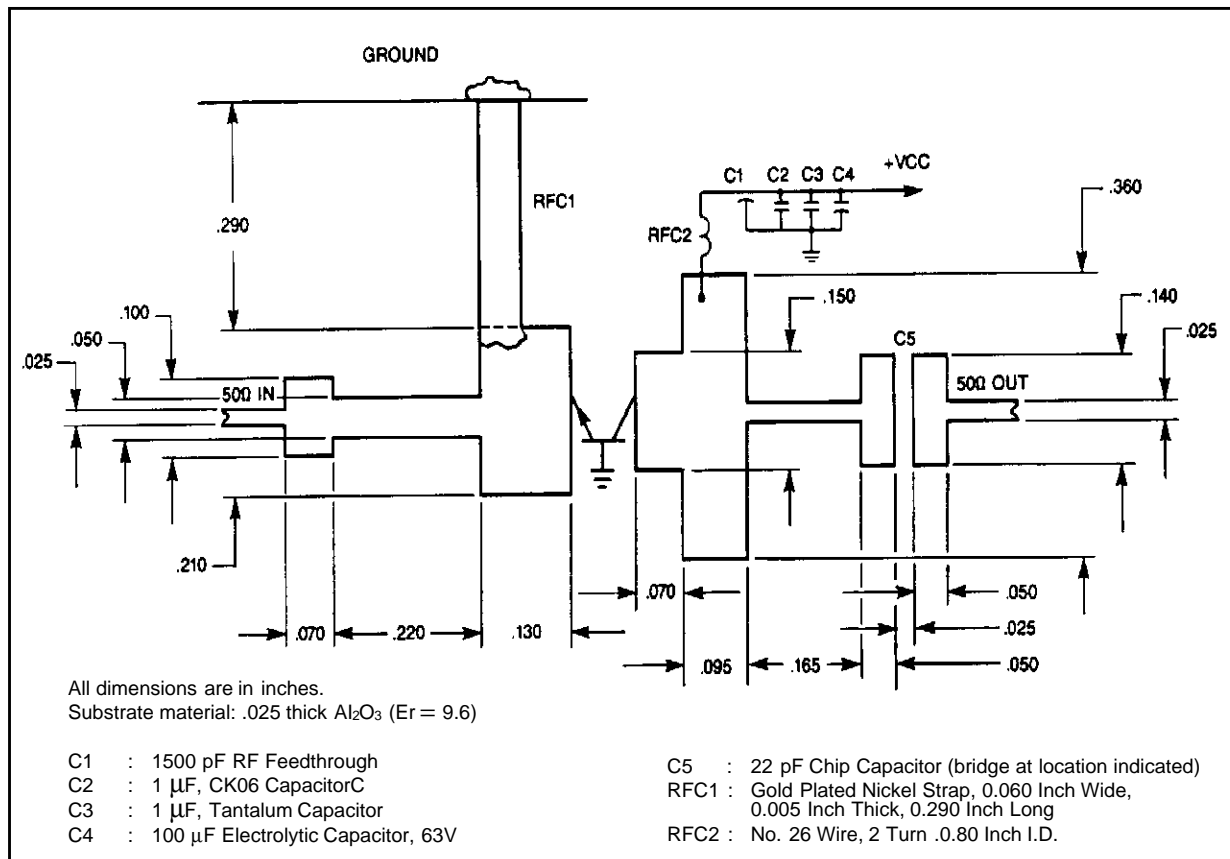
GROUND

.290

RFC1

C1 C2 C3 C4 +VCC

RFC2

.360

.100

.050

.025

50Ω IN

.150

.140

.025

C5

50Ω OUT

.210

.070 .220 .130

.070

.095 .165

.050

.025

.050

All dimensions are in inches.
Substrate material: .025 thick $Al_2O_3$ (Er = 9.6)

C1 : 1500 pF RF Feedthrough
C2 : 1 μF, CK06 CapacitorC
C3 : 1 μF, Tantalum Capacitor
C4 : 100 μF Electrolytic Capacitor, 63V

C5 : 22 pF Chip Capacitor (bridge at location indicated)
RFC1 : Gold Plated Nickel Strap, 0.060 Inch Wide, 0.005 Inch Thick, 0.290 Inch Long
RFC2 : No. 26 Wire, 2 Turn .0.80 Inch I.D.